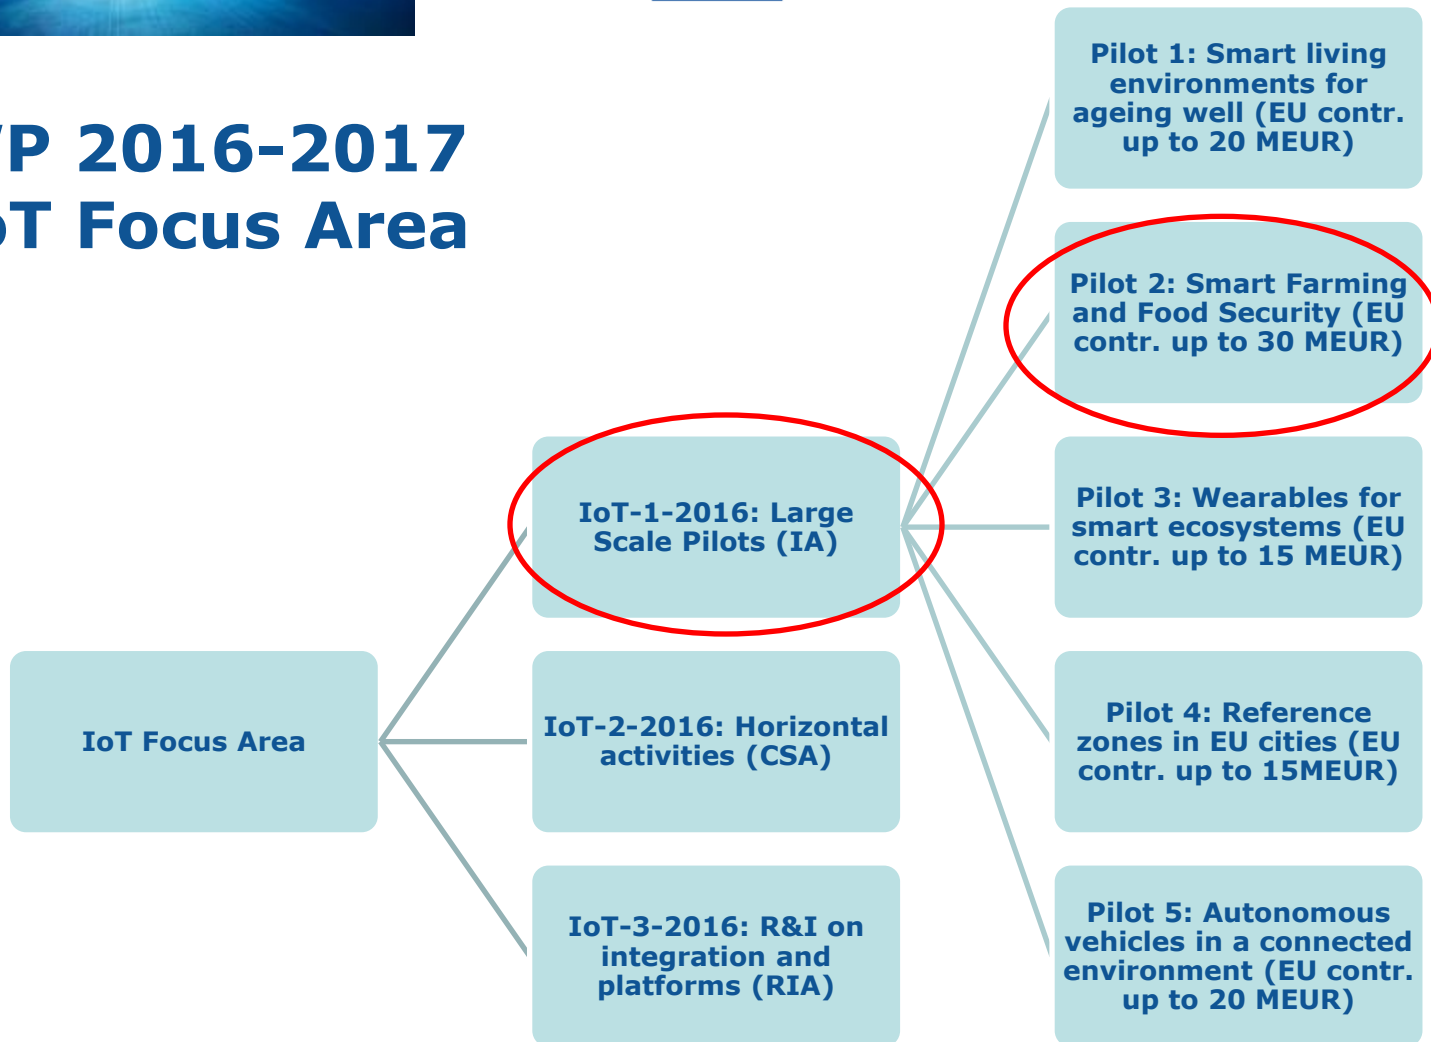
/P 2016-2017
oT Focus Area

IoT Focus Area

IoT-1-2016: Large Scale Pilots (IA)

IoT-2-2016: Horizontal activities (CSA)

IoT-3-2016: R&I on integration and platforms (RIA)

Pilot 1: Smart living environments for ageing well (EU contr. up to 20 MEUR)

Pilot 2: Smart Farming and Food Security (EU contr. up to 30 MEUR)

Pilot 3: Wearables for smart ecosystems (EU contr. up to 15 MEUR)

Pilot 4: Reference zones in EU cities (EU contr. up to 15MEUR)

Pilot 5: Autonomous vehicles in a connected environment (EU contr. up to 20 MEUR)